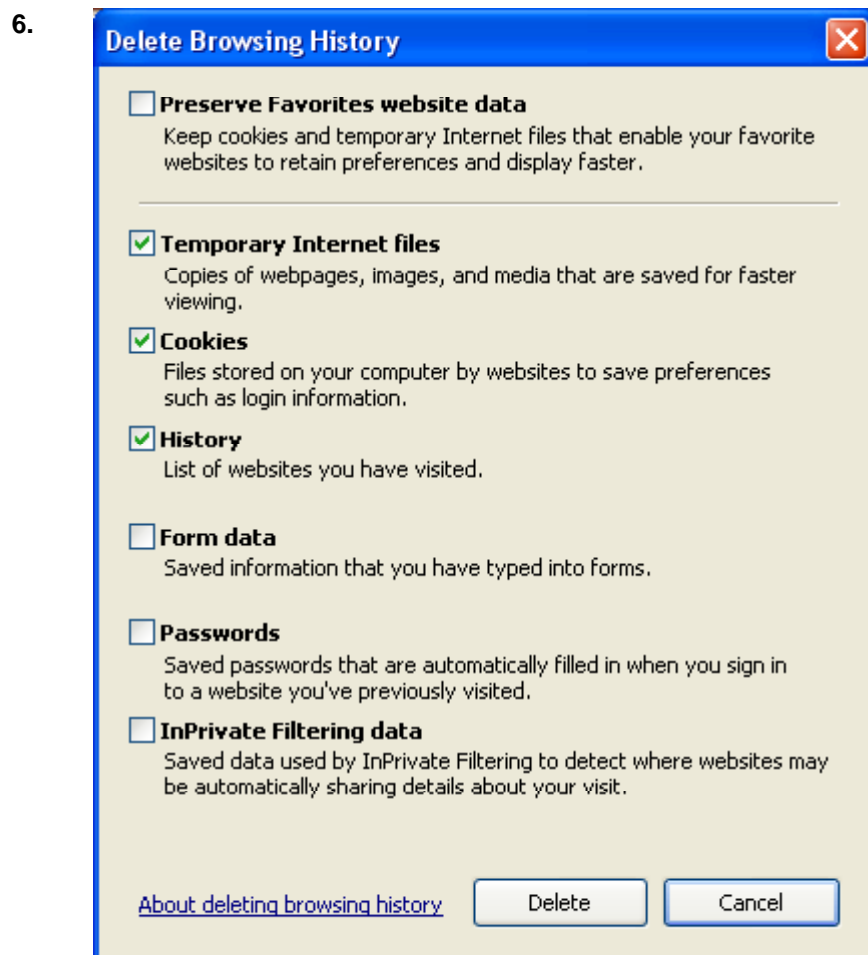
6.

Delete Browsing History

Preserve Favorites website data
Keep cookies and temporary Internet files that enable your favorite websites to retain preferences and display faster.

Temporary Internet files
Copies of webpages, images, and media that are saved for faster viewing.

Cookies
Files stored on your computer by websites to save preferences such as login information.

History
List of websites you have visited.

Form data
Saved information that you have typed into forms.

Passwords
Saved passwords that are automatically filled in when you sign in to a website you've previously visited.

InPrivate Filtering data
Saved data used by InPrivate Filtering to detect where websites may be automatically sharing details about your visit.

About deleting browsing history

Delete

Cancel